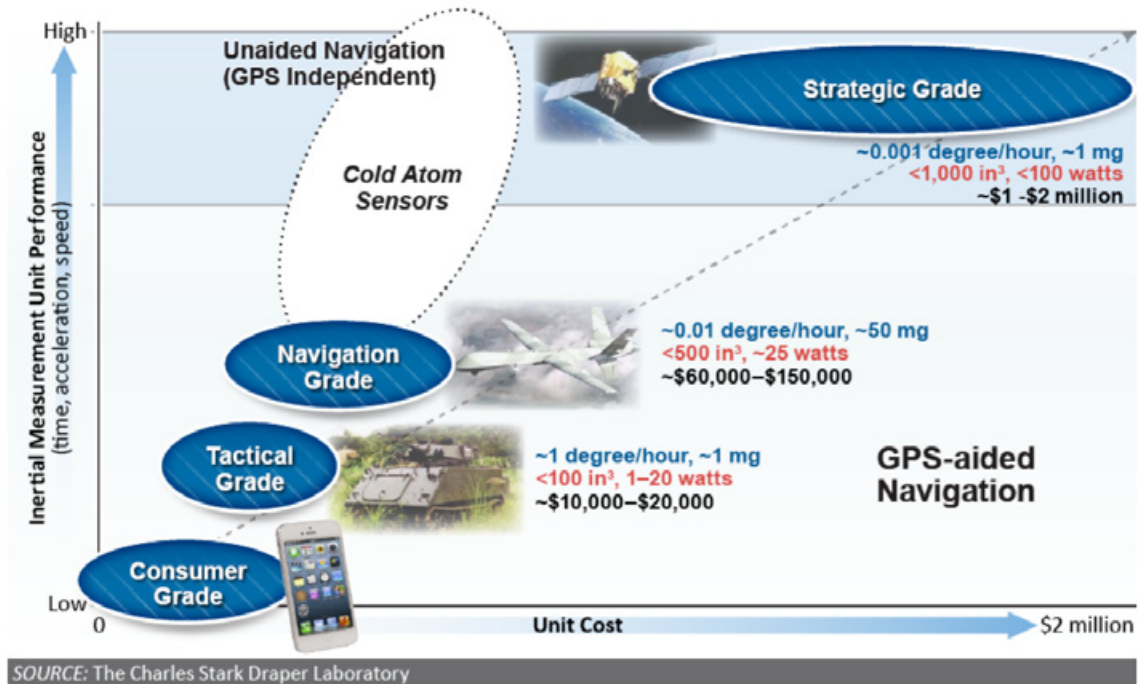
High

Low

Inertial Measurement Unit Performance (time, acceleration, speed)

Unaided Navigation (GPS Independent)

Cold Atom Sensors

Strategic Grade

~0.001 degree/hour, ~1 mg
<1,000 in³, <100 watts
~$1 -$2 million

Navigation Grade

~0.01 degree/hour, ~50 mg
<500 in³, ~25 watts
~$60,000–$150,000

Tactical Grade

~1 degree/hour, ~1 mg
<100 in³, 1–20 watts
~$10,000–$20,000

GPS-aided Navigation

Consumer Grade

0

Unit Cost

$2 million

SOURCE: The Charles Stark Draper Laboratory